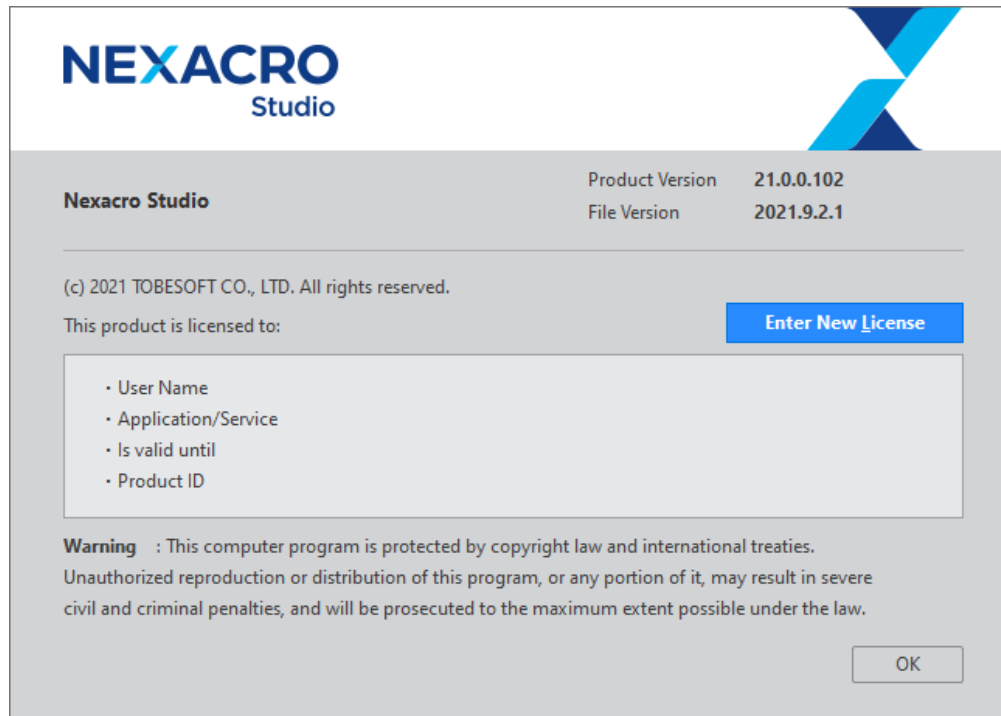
NEXACRO
Studio

Nexacro Studio

Product Version 21.0.0.102
File Version 2021.9.2.1

(c) 2021 TOBESOFT CO., LTD. All rights reserved.

This product is licensed to:

Enter New License

・User Name
・Application/Service
・Is valid until
・Product ID

Warning : This computer program is protected by copyright law and international treaties. Unauthorized reproduction or distribution of this program, or any portion of it, may result in severe civil and criminal penalties, and will be prosecuted to the maximum extent possible under the law.

OK